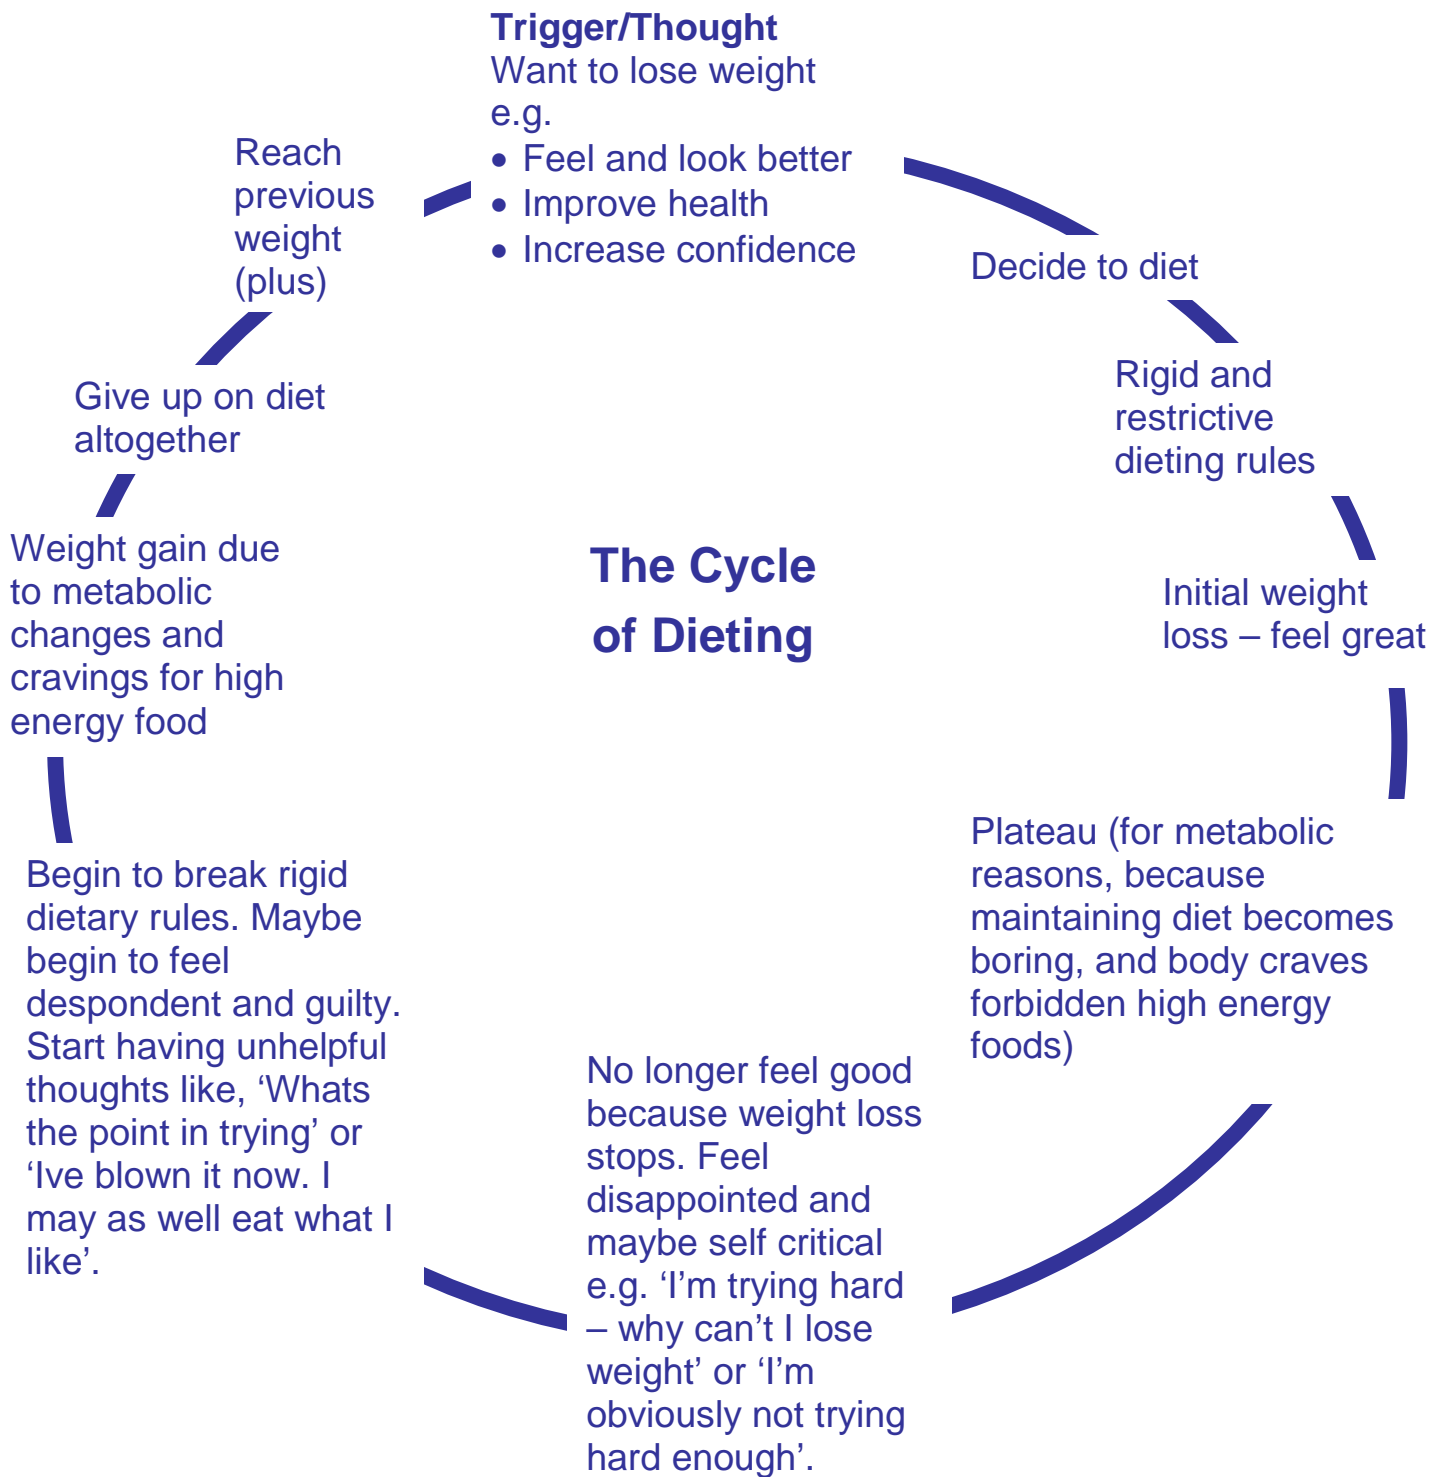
**Trigger/Thought**
Want to lose weight e.g.
- Feel and look better
- Improve health
- Increase confidence

Decide to diet

Rigid and restrictive dieting rules

Initial weight loss – feel great

Plateau (for metabolic reasons, because maintaining diet becomes boring, and body craves forbidden high energy foods)

No longer feel good because weight loss stops. Feel disappointed and maybe self critical e.g. 'I'm trying hard – why can't I lose weight' or 'I'm obviously not trying hard enough'.

Begin to break rigid dietary rules. Maybe begin to feel despondent and guilty. Start having unhelpful thoughts like, 'Whats the point in trying' or 'Ive blown it now. I may as well eat what I like'.

Weight gain due to metabolic changes and cravings for high energy food

Give up on diet altogether

Reach previous weight (plus)

**The Cycle of Dieting**